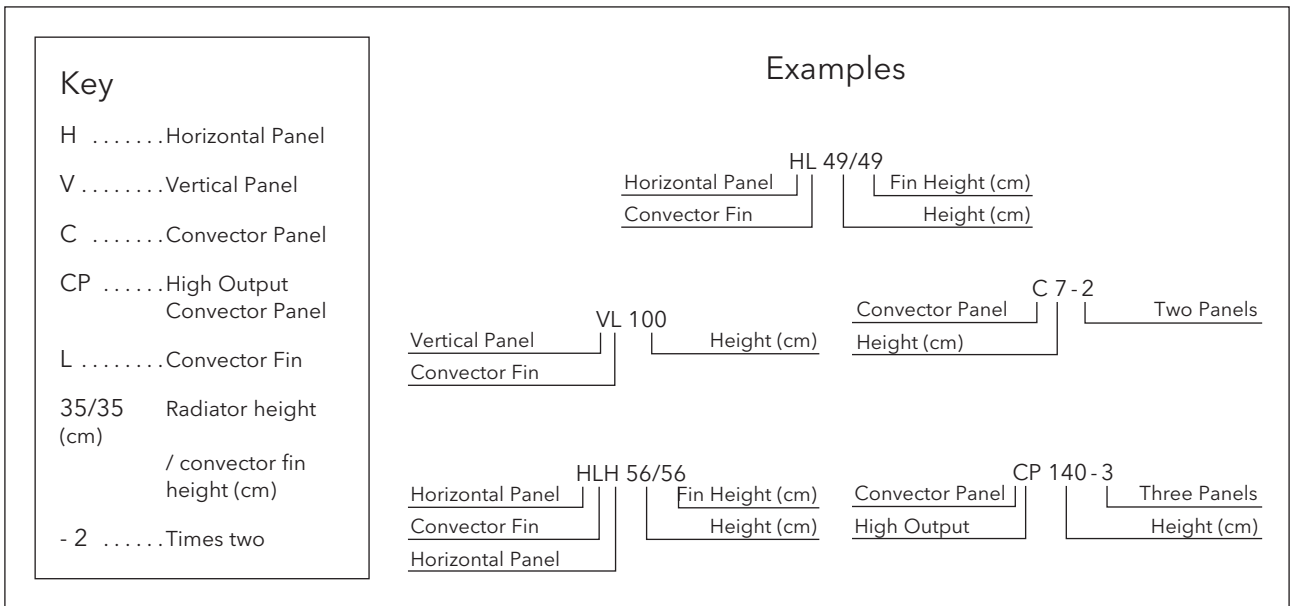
Key

H .......Horizontal Panel

V ........Vertical Panel

C .......Convector Panel

CP ......High Output Convector Panel

L ........Convector Fin

35/35 (cm) Radiator height / convector fin height (cm)

- 2 ......Times two

Examples

HL 49/49
Horizontal Panel
Convector Fin
Fin Height (cm)
Height (cm)

VL 100
Vertical Panel
Convector Fin
Height (cm)

C 7 - 2
Convector Panel
Height (cm)
Two Panels

HLH 56/56
Horizontal Panel
Convector Fin
Horizontal Panel
Fin Height (cm)
Height (cm)

CP 140 - 3
Convector Panel
High Output
Three Panels
Height (cm)